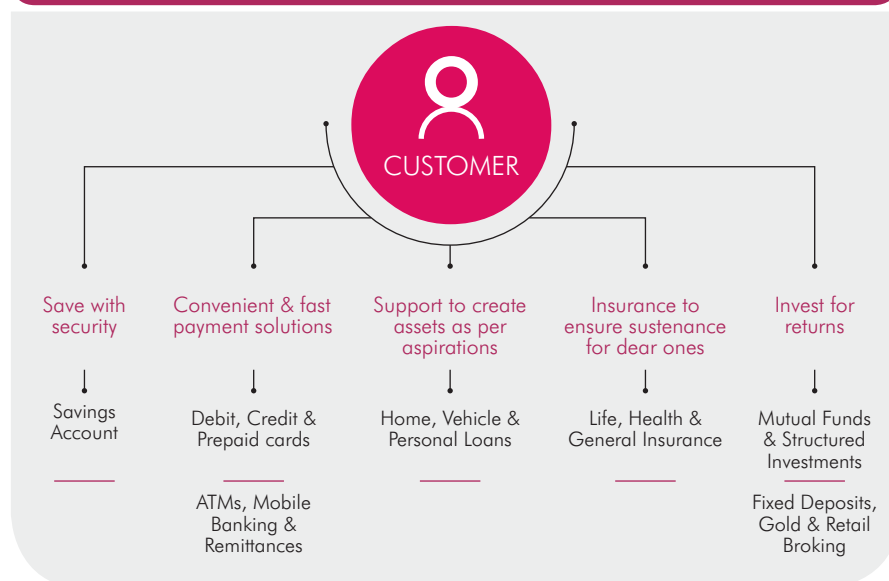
CUSTOMER

Save with security

Savings Account

Convenient & fast payment solutions

Debit, Credit & Prepaid cards

ATMs, Mobile Banking & Remittances

Support to create assets as per aspirations

Home, Vehicle & Personal Loans

Insurance to ensure sustenance for dear ones

Life, Health & General Insurance

Invest for returns

Mutual Funds & Structured Investments

Fixed Deposits, Gold & Retail Broking